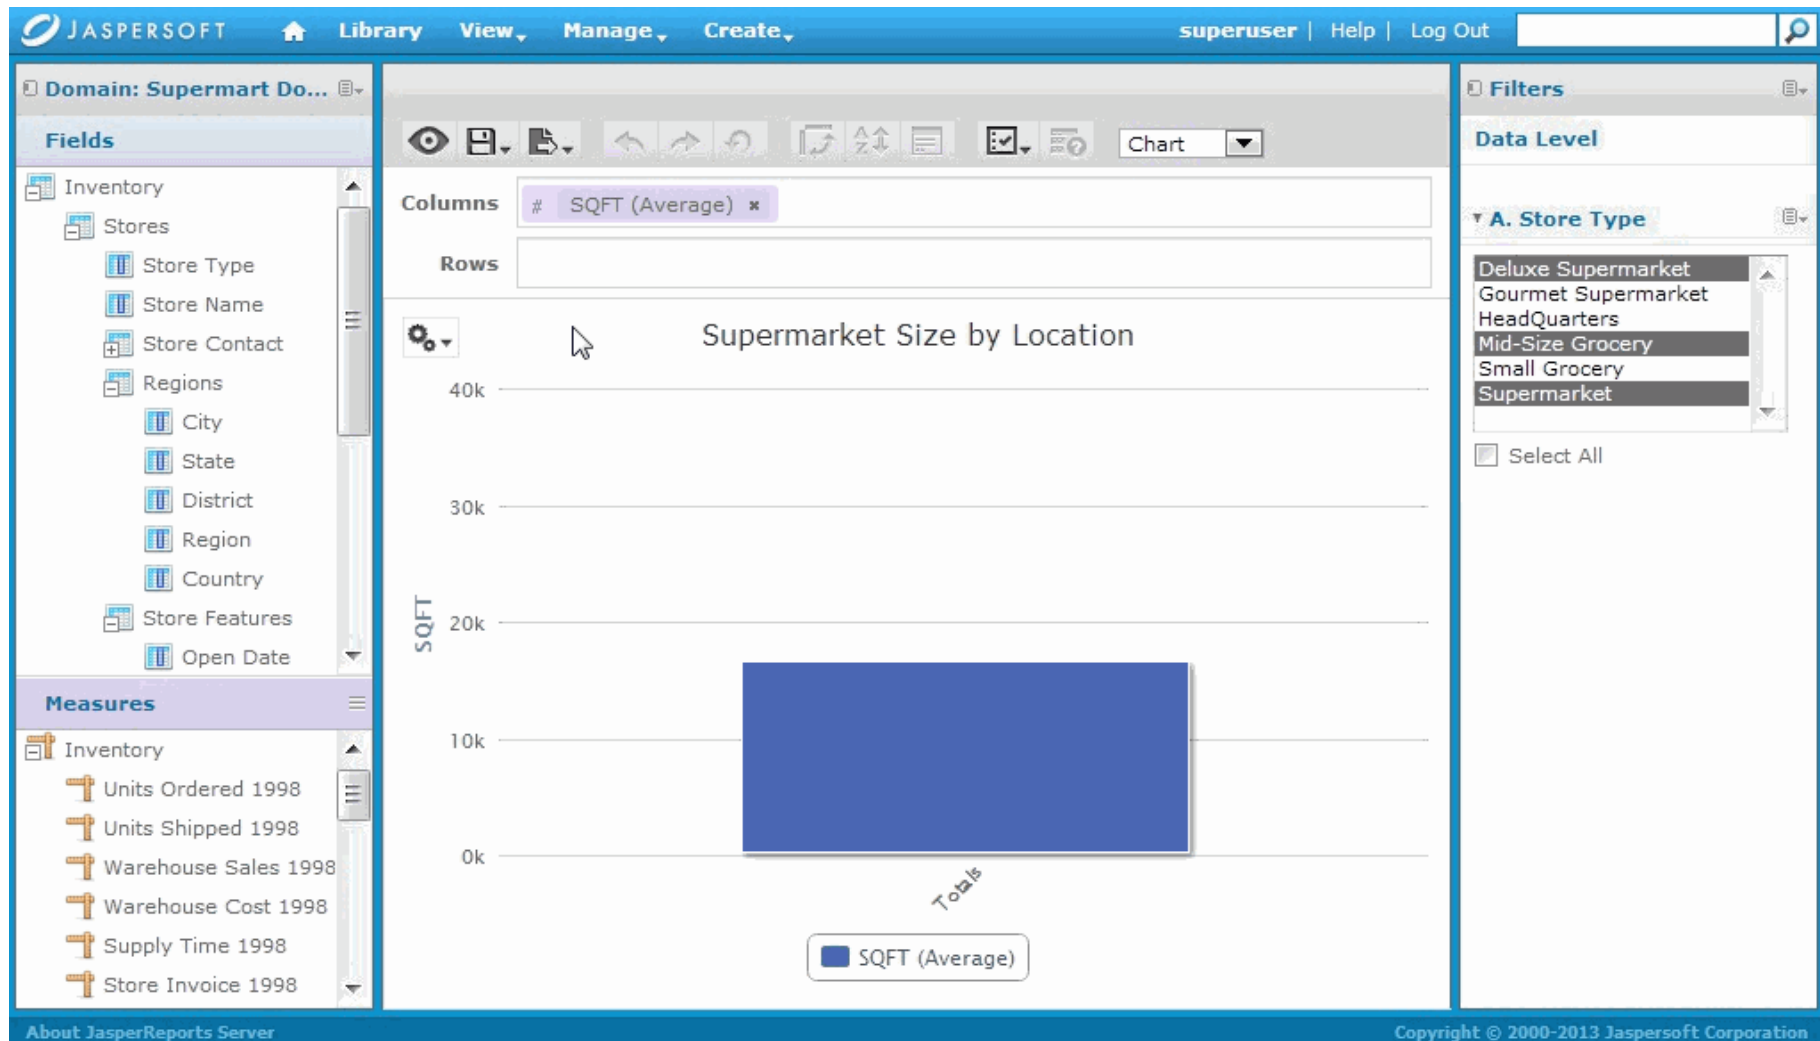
JASPERSOFT Library View Manage Create superuser | Help | Log Out

Domain: Supermart Do...

Fields

Inventory
Stores
Store Type
Store Name
Store Contact
Regions
City
State
District
Region
Country
Store Features
Open Date

Measures

Inventory
Units Ordered 1998
Units Shipped 1998
Warehouse Sales 1998
Warehouse Cost 1998
Supply Time 1998
Store Invoice 1998

Chart

Columns # SQFT (Average) ×

Rows

Supermarket Size by Location

40k
30k
20k
10k
0k

SQFT

Totals

SQFT (Average)

Filters

Data Level

A. Store Type

Deluxe Supermarket
Gourmet Supermarket
HeadQuarters
Mid-Size Grocery
Small Grocery
Supermarket

Select All

About JasperReports Server

Copyright © 2000-2013 Jaspersoft Corporation